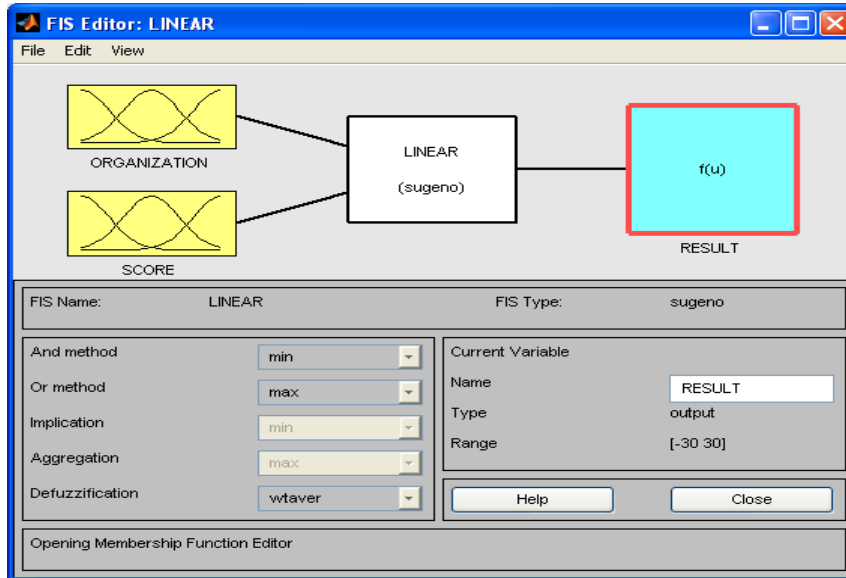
FIS Editor: LINEAR

File Edit View

ORGANIZATION

SCORE

LINEAR

(sugeno)

f(u)

RESULT

FIS Name: LINEAR

FIS Type: sugeno

And method min

Or method max

Implication min

Aggregation max

Defuzzification wtaver

Current Variable

Name RESULT

Type output

Range [-30 30]

Help

Close

Opening Membership Function Editor